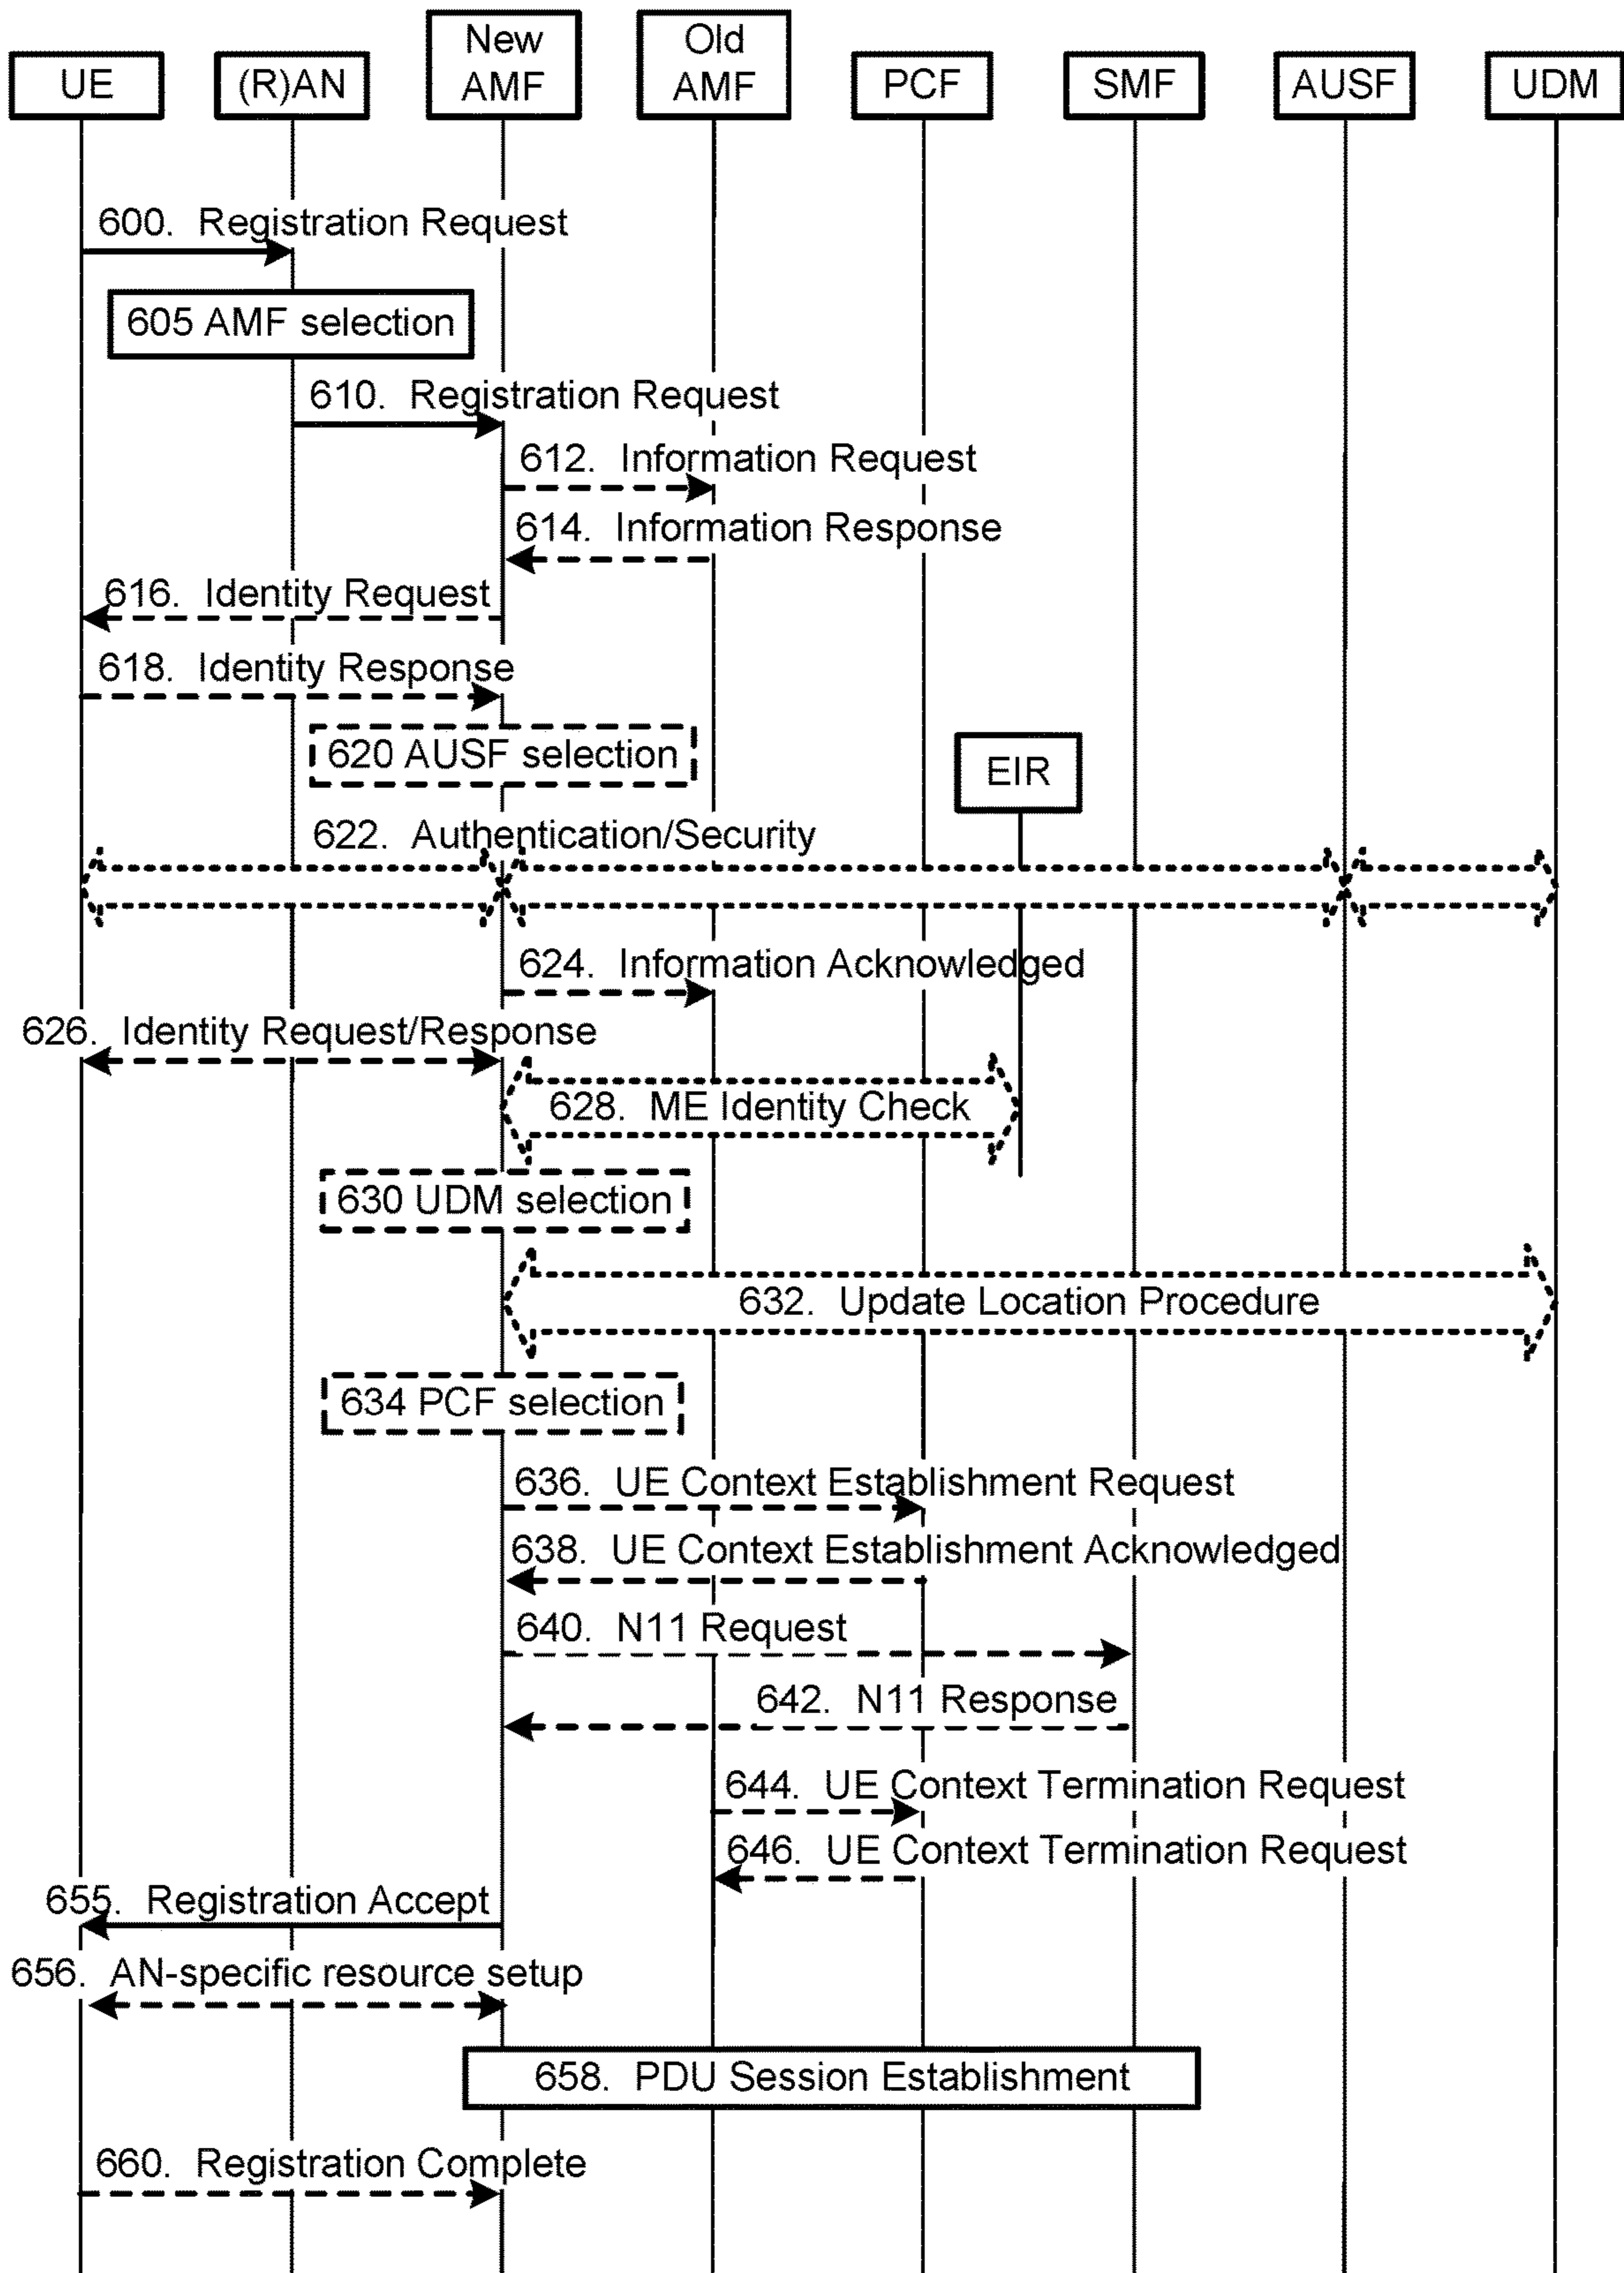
UE
(R)AN
New AMF
Old AMF
PCF
SMF
AUSF
UDM

600. Registration Request

605 AMF selection

610. Registration Request

612. Information Request

614. Information Response

616. Identity Request

618. Identity Response

620 AUSF selection

EIR

622. Authentication/Security

624. Information Acknowledged

626. Identity Request/Response

628. ME Identity Check

630 UDM selection

632. Update Location Procedure

634 PCF selection

636. UE Context Establishment Request

638. UE Context Establishment Acknowledged

640. N11 Request

642. N11 Response

644. UE Context Termination Request

646. UE Context Termination Request

655. Registration Accept

656. AN-specific resource setup

658. PDU Session Establishment

660. Registration Complete